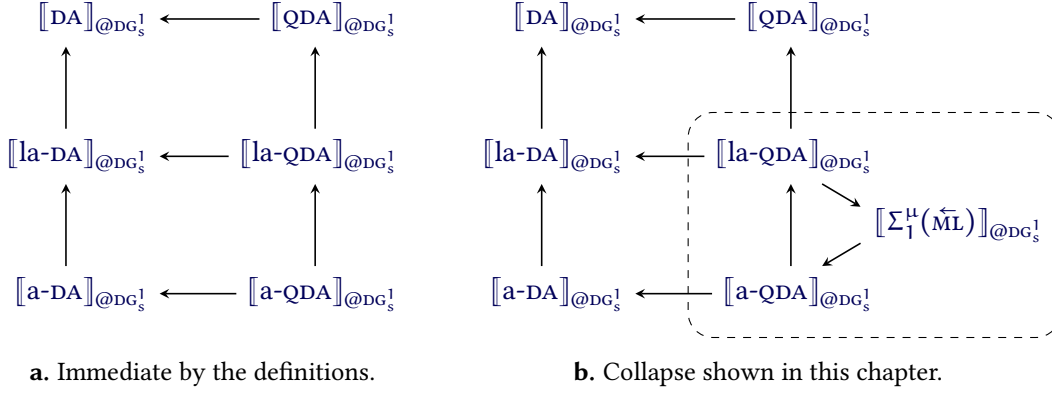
$[\![\mathrm{DA}]\!]_{@\mathrm{DG}^1_s}$ $[\![\mathrm{QDA}]\!]_{@\mathrm{DG}^1_s}$

$[\![\text{la-DA}]\!]_{@\mathrm{DG}^1_s}$ $[\![\text{la-QDA}]\!]_{@\mathrm{DG}^1_s}$

$[\![\text{a-DA}]\!]_{@\mathrm{DG}^1_s}$ $[\![\text{a-QDA}]\!]_{@\mathrm{DG}^1_s}$

**a.** Immediate by the definitions.

$[\![\mathrm{DA}]\!]_{@\mathrm{DG}^1_s}$ $[\![\mathrm{QDA}]\!]_{@\mathrm{DG}^1_s}$

$[\![\text{la-DA}]\!]_{@\mathrm{DG}^1_s}$ $[\![\text{la-QDA}]\!]_{@\mathrm{DG}^1_s}$

$[\![\Sigma^{\mu}_1(\overleftarrow{\mathrm{ML}})]\!]_{@\mathrm{DG}^1_s}$

$[\![\text{a-DA}]\!]_{@\mathrm{DG}^1_s}$ $[\![\text{a-QDA}]\!]_{@\mathrm{DG}^1_s}$

**b.** Collapse shown in this chapter.